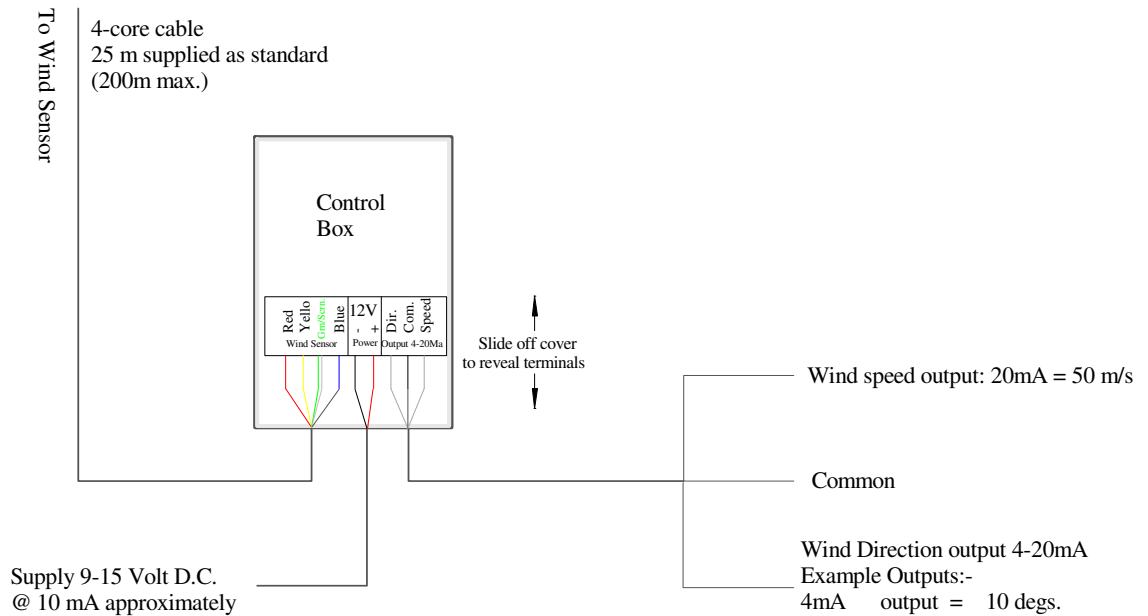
To Wind Sensor

4-core cable
25 m supplied as standard
(200m max.)

Control
Box

Red
Yello
Grn/Scrn
Blue
Wind Sensor

12V
- +
Power

Dir.
Com.
Speed
Output 4-20Ma

Slide off cover
to reveal terminals

Wind speed output: 20mA = 50 m/s

Common

Supply 9-15 Volt D.C.
@ 10 mA approximately

Wind Direction output 4-20mA
Example Outputs:-
4mA output = 10 degs.